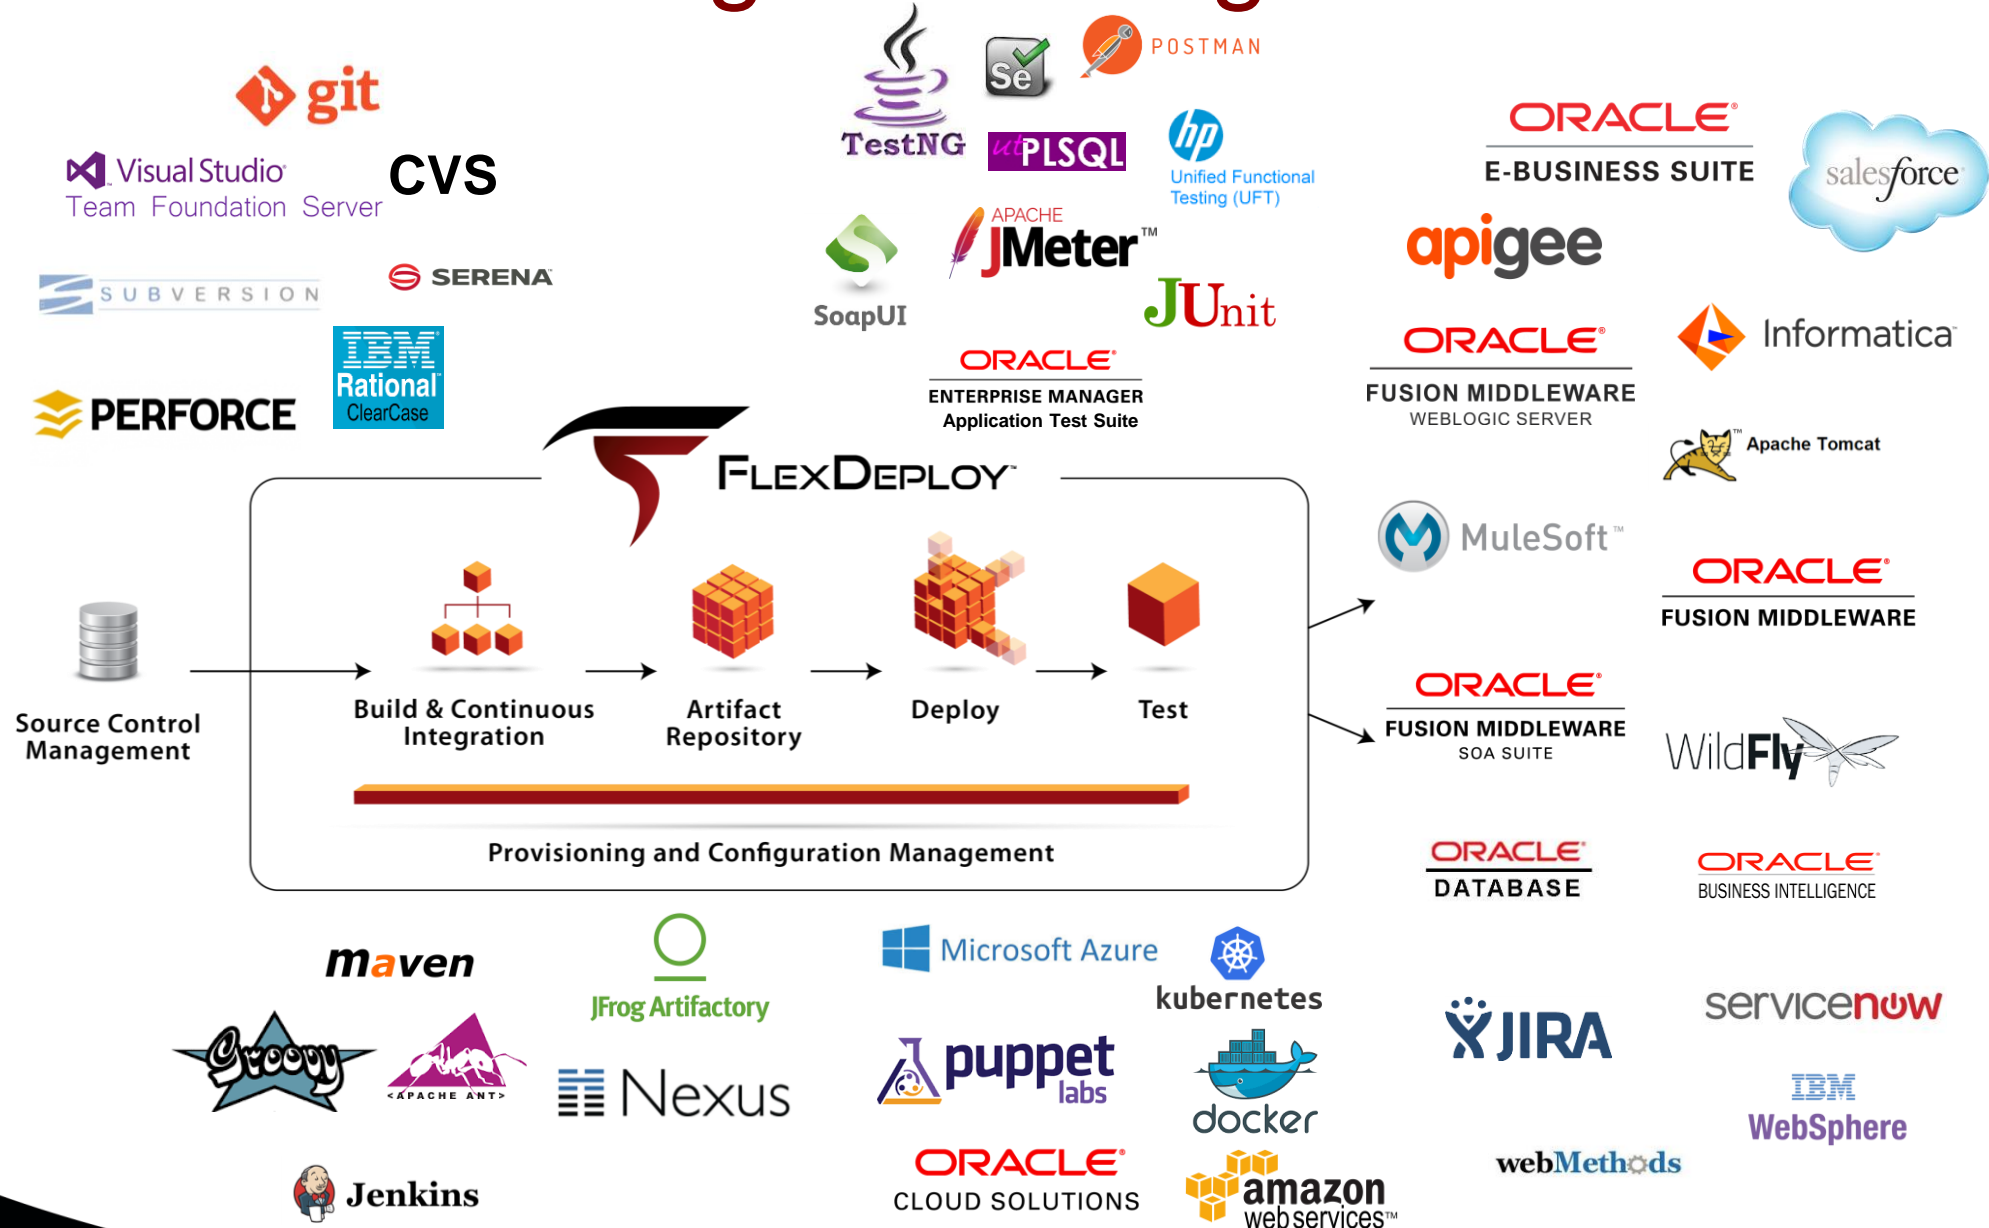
git

Visual Studio
Team Foundation Server

CVS

SUBVERSION

SERENA

IBM Rational ClearCase

PERFORCE

TestNG

Se

POSTMAN

utPLSQL

hp
Unified Functional Testing (UFT)

SoapUI

APACHE JMeter™

JUnit

ORACLE
ENTERPRISE MANAGER
Application Test Suite

ORACLE
E-BUSINESS SUITE

salesforce

apigee

ORACLE
FUSION MIDDLEWARE
WEBLOGIC SERVER

Informatica

Apache Tomcat

FLEXDEPLOY

Source Control Management

Build & Continuous Integration

Artifact Repository

Deploy

Test

Provisioning and Configuration Management

MuleSoft™

ORACLE
FUSION MIDDLEWARE

ORACLE
FUSION MIDDLEWARE
SOA SUITE

WildFly

ORACLE
DATABASE

ORACLE
BUSINESS INTELLIGENCE

maven

Groovy

APACHE ANT

JFrog Artifactory

Nexus

Jenkins

Microsoft Azure

kubernetes

puppet labs

docker

ORACLE
CLOUD SOLUTIONS

amazon web services™

JIRA

servicenow

IBM WebSphere

webMethods